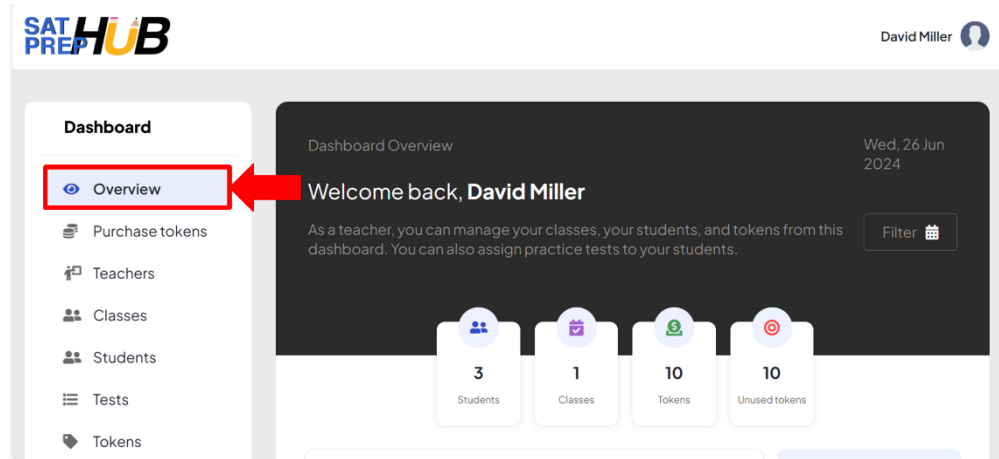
SAT PREP HUB

David Miller

Dashboard

Overview

Purchase tokens

Teachers

Classes

Students

Tests

Tokens

Dashboard Overview

Wed, 26 Jun 2024

Welcome back, **David Miller**

As a teacher, you can manage your classes, your students, and tokens from this dashboard. You can also assign practice tests to your students.

Filter

3
Students

1
Classes

10
Tokens

10
Unused tokens